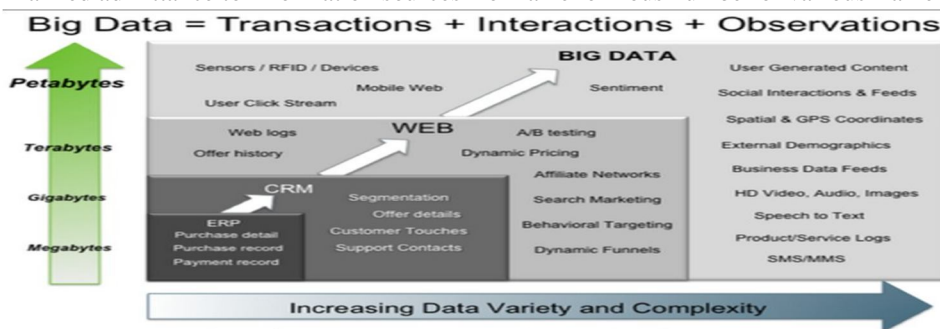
Big Data = Transactions + Interactions + Observations

Petabytes

Terabytes

Gigabytes

Megabytes

BIG DATA

Sensors / RFID / Devices

Mobile Web

Sentiment

User Click Stream

WEB

Web logs

A/B testing

Offer history

Dynamic Pricing

CRM

Affiliate Networks

Segmentation

Offer details

Search Marketing

Customer Touches

Behavioral Targeting

Support Contacts

Dynamic Funnels

ERP

Purchase detail

Purchase record

Payment record

User Generated Content

Social Interactions & Feeds

Spatial & GPS Coordinates

External Demographics

Business Data Feeds

HD Video, Audio, Images

Speech to Text

Product/Service Logs

SMS/MMS

Increasing Data Variety and Complexity